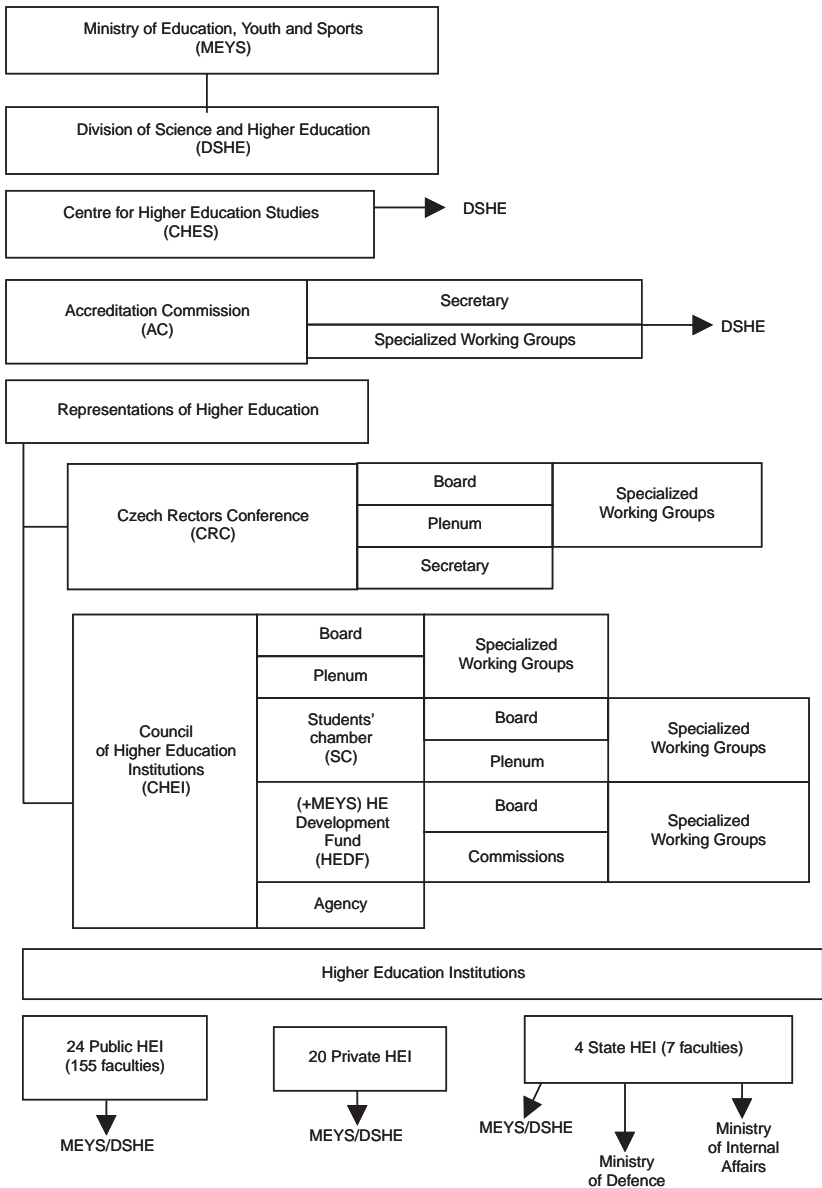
Ministry of Education, Youth and Sports
(MEYS)

Division of Science and Higher Education
(DSHE)

Centre for Higher Education Studies
(CHES)

DSHE

Accreditation Commission
(AC)

Secretary

Specialized Working Groups

DSHE

Representations of Higher Education

Czech Rectors Conference
(CRC)

Board

Plenum

Secretary

Specialized Working Groups

Council of Higher Education Institutions
(CHEI)

Board

Plenum

Specialized Working Groups

Students' chamber
(SC)

Board

Plenum

Specialized Working Groups

(+MEYS) HE Development Fund
(HEDF)

Board

Commissions

Specialized Working Groups

Agency

Higher Education Institutions

24 Public HEI
(155 faculties)

MEYS/DSHE

20 Private HEI

MEYS/DSHE

4 State HEI (7 faculties)

MEYS/DSHE

Ministry of Defence

Ministry of Internal Affairs